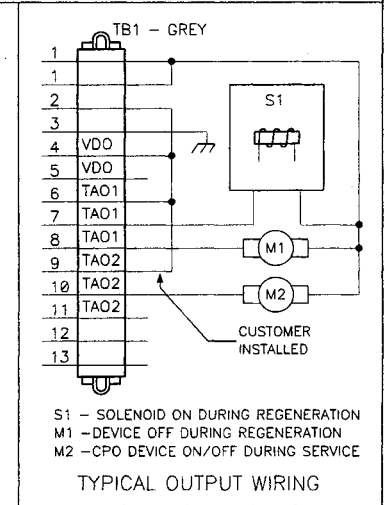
TB1 – GREY

1
1
2
3
4 VDO
5 VDO
6 TAO1
7 TAO1
8 TAO1
9 TAO2
10 TAO2
11 TAO2
12
13

S1

M1

M2

CUSTOMER INSTALLED

S1 – SOLENOID ON DURING REGENERATION
M1 –DEVICE OFF DURING REGENERATION
M2 –CPO DEVICE ON/OFF DURING SERVICE

TYPICAL OUTPUT WIRING